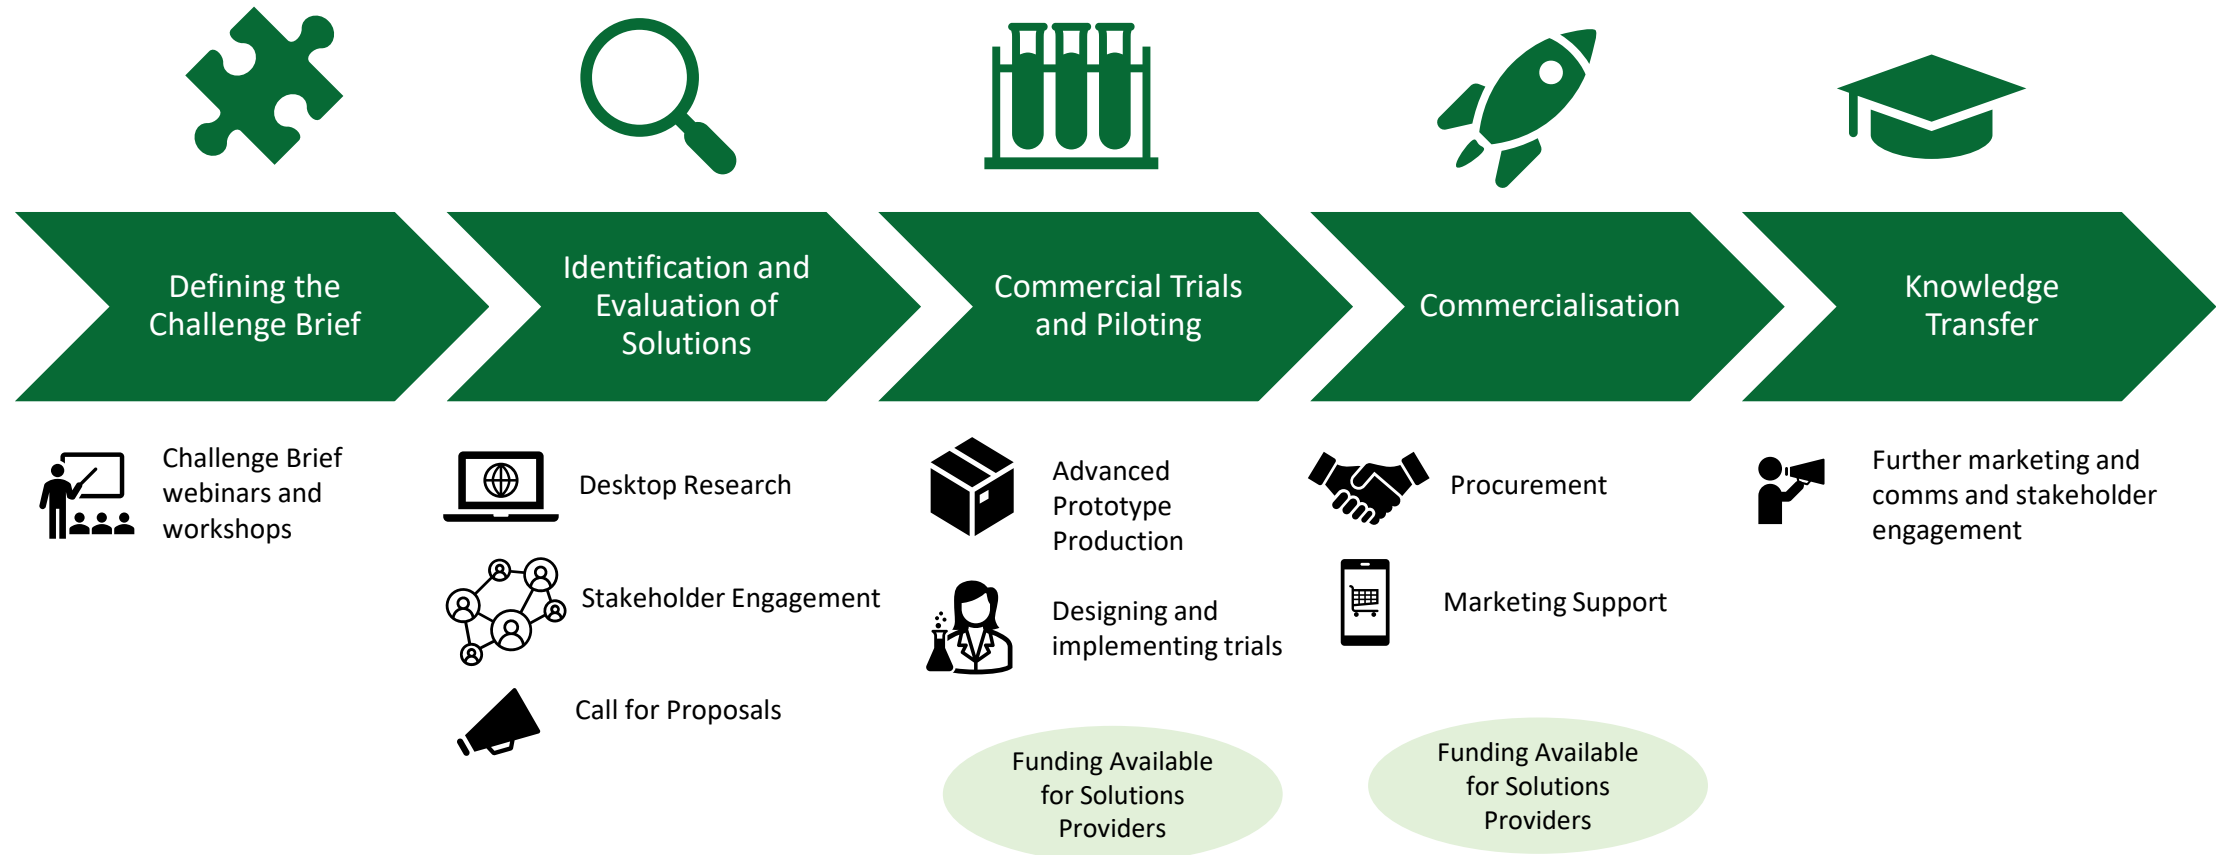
Defining the Challenge Brief

Identification and Evaluation of Solutions

Commercial Trials and Piloting

Commercialisation

Knowledge Transfer

Challenge Brief webinars and workshops

Desktop Research

Stakeholder Engagement

Call for Proposals

Advanced Prototype Production

Designing and implementing trials

Funding Available for Solutions Providers

Procurement

Marketing Support

Funding Available for Solutions Providers

Further marketing and comms and stakeholder engagement